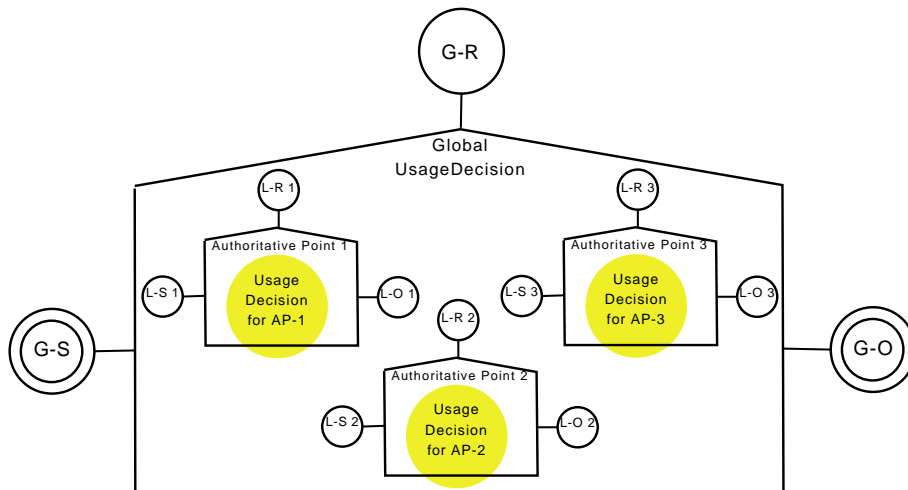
G-R

Global UsageDecision

L-R 1

Authoritative Point 1

L-S 1

Usage Decision for AP-1

L-O 1

L-R 3

Authoritative Point 3

L-S 3

Usage Decision for AP-3

L-O 3

G-S

L-R 2

Authoritative Point 2

L-S 2

Usage Decision for AP-2

L-O 2

G-O